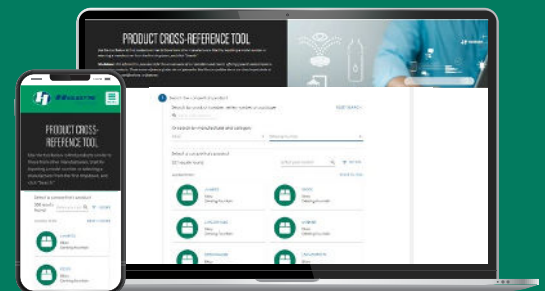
PRODUCT CROSS-REFERENCE TOOL

PRODUCT CROSS-REFERENCE TOOL

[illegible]

Select a competitor product

EDIT SEARCH

Search by brand or model number

Or search by manufacturer and category

Select a competitor product

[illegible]

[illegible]

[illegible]

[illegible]

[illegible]

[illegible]